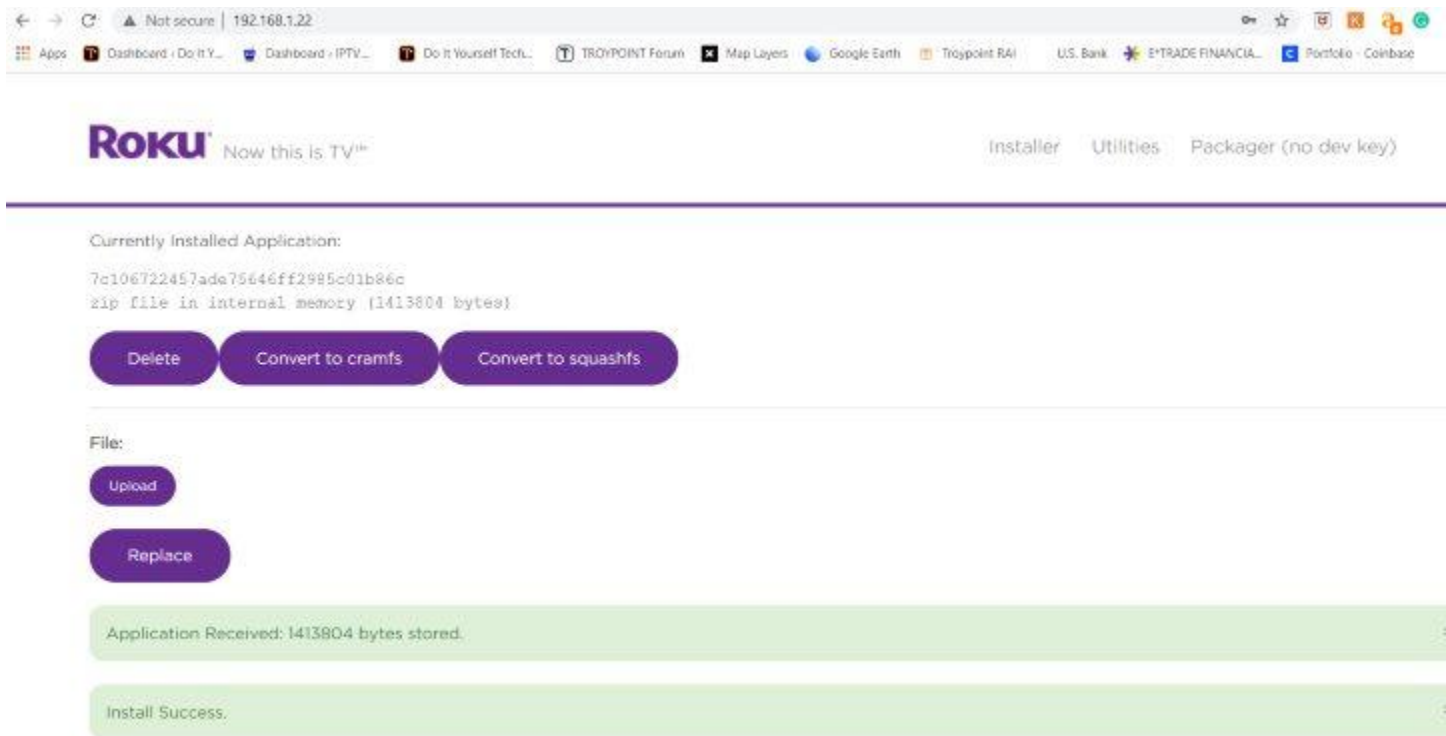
Not secure | 192.168.1.22

Apps Dashboard ‹ Do It Y... Dashboard ‹ IPTV... Do It Yourself Tech... TROYPOINT Forum Map Layers Google Earth Troypoint RAI U.S. Bank E*TRADE FINANCIA... Portfolio - Coinbase

ROKU Now this is TV™

Installer Utilities Packager (no dev key)

Currently Installed Application:

7c106722457ade75646ff2985c01b86c
zip file in internal memory (1413804 bytes)

Delete Convert to cramfs Convert to squashfs

File:

Upload

Replace

Application Received: 1413804 bytes stored.

Install Success.